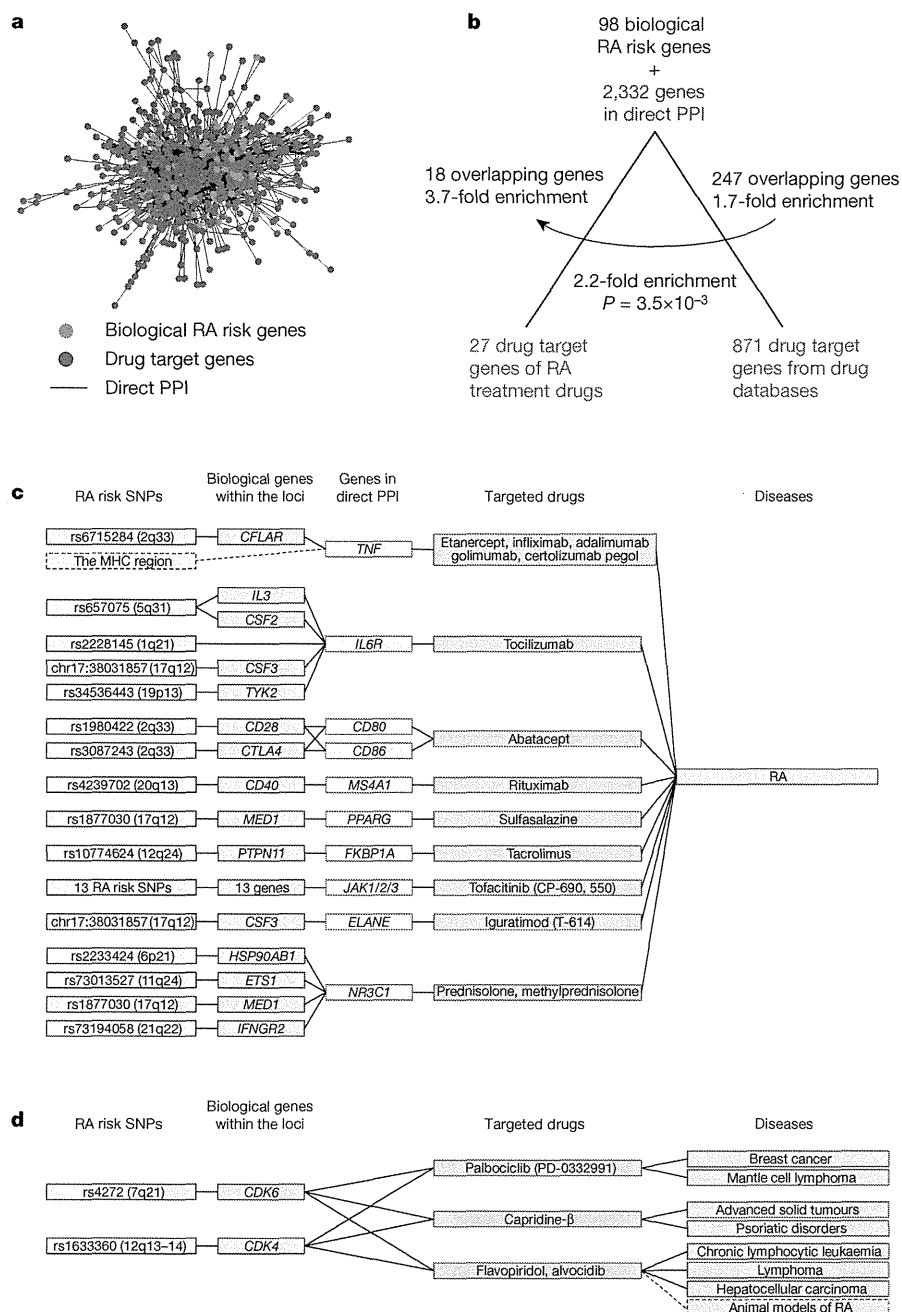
a

Biological RA risk genes
Drug target genes
Direct PPI

b

98 biological RA risk genes + 2,332 genes in direct PPI

18 overlapping genes 3.7-fold enrichment

247 overlapping genes 1.7-fold enrichment

2.2-fold enrichment $P = 3.5\times10^{-3}$

27 drug target genes of RA treatment drugs

871 drug target genes from drug databases

c

RA risk SNPs | Biological genes within the loci | Genes in direct PPI | Targeted drugs | Diseases

rs6715284 (2q33) — CFLAR — TNF — Etanercept, infliximab, adalimumab golimumab, certolizumab pegol
The MHC region
rs657075 (5q31) — IL3, CSF2 — IL6R — Tocilizumab
rs2228145 (1q21)
chr17:38031857 (17q12) — CSF3
rs34536443 (19p13) — TYK2
rs1980422 (2q33) — CD28 — CD80 — Abatacept
rs3087243 (2q33) — CTLA4 — CD86
rs4239702 (20q13) — CD40 — MS4A1 — Rituximab
rs1877030 (17q12) — MED1 — PPARG — Sulfasalazine
rs10774624 (12q24) — PTPN11 — FKBP1A — Tacrolimus
13 RA risk SNPs — 13 genes — JAK1/2/3 — Tofacitinib (CP-690, 550)
chr17:38031857 (17q12) — CSF3 — ELANE — Iguratimod (T-614)
rs2233424 (6p21) — HSP90AB1
rs73013527 (11q24) — ETS1
rs1877030 (17q12) — MED1
rs73194058 (21q22) — IFNGR2
NR3C1 — Prednisolone, methylprednisolone

RA

d

RA risk SNPs | Biological genes within the loci | Targeted drugs | Diseases

rs4272 (7q21) — CDK6
rs1633360 (12q13–14) — CDK4

Palbociclib (PD-0332991) — Breast cancer, Mantle cell lymphoma
Capridine-β — Advanced solid tumours, Psoriatic disorders
Flavopiridol, alvocidib — Chronic lymphocytic leukaemia, Lymphoma, Hepatocellular carcinoma, Animal models of RA